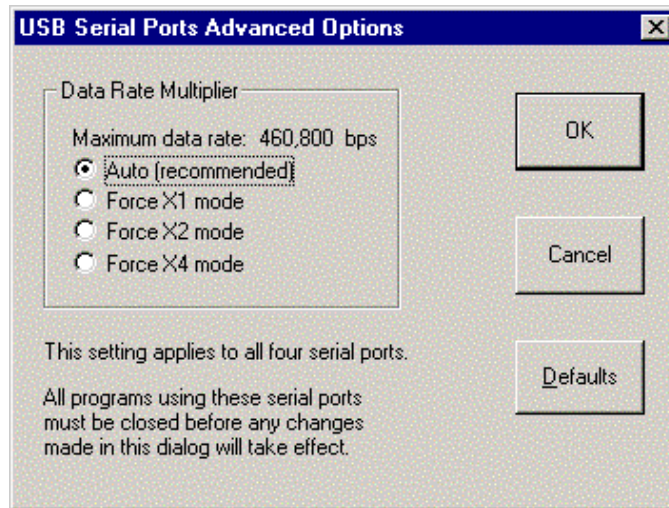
USB Serial Ports Advanced Options

Data Rate Multiplier

Maximum data rate: 460,800 bps

Auto (recommended)

Force X1 mode

Force X2 mode

Force X4 mode

This setting applies to all four serial ports.

All programs using these serial ports must be closed before any changes made in this dialog will take effect.

OK

Cancel

Defaults